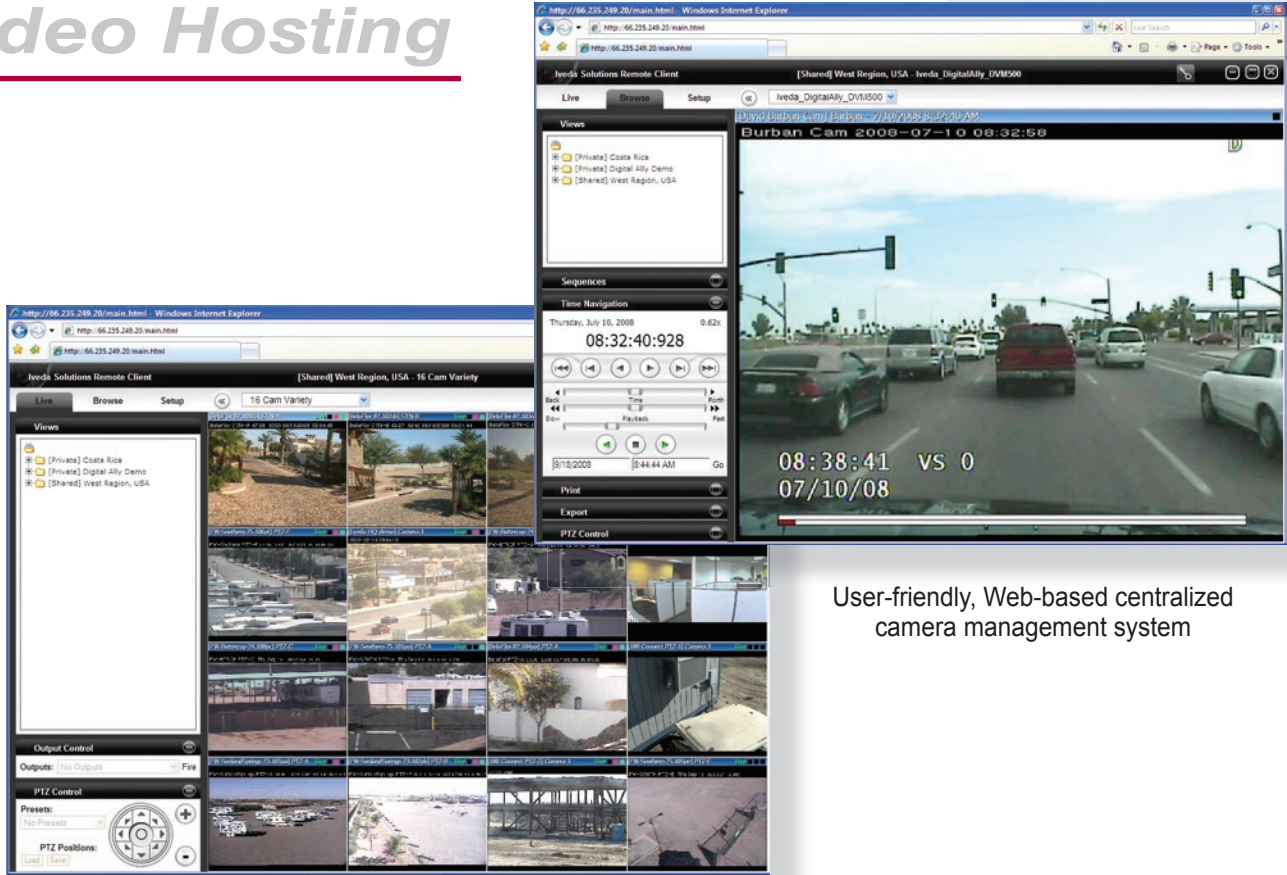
deo Hosting

http://66.235.249.20/main.html - Windows Internet Explorer

http://66.235.249.20/main.html

Live Search

Page • Tools •

Iveda Solutions Remote Client

[Shared] West Region, USA - Iveda_DigitalAlly_DVM500

Live Browse Setup

Iveda_DigitalAlly_DVM500

Views

[Private] Costa Rica
[Private] Digital Ally Demo
[Shared] West Region, USA

Sequences

Time Navigation

Thursday, July 10, 2008 0.62x

08:32:40:928

Back Time Forth

Slow Playback Fast

9/18/2008 8:44:44 AM Go

Print

Export

PTZ Control

Burban Cam 2008-07-10 08:32:58

08:38:41 VS 0
07/10/08

http://66.235.249.20/main.html - Windows Internet Explorer

http://66.235.249.20/main.html

http://66.235.249.20/main.html

Iveda Solutions Remote Client

[Shared] West Region, USA - 16 Cam Variety

Live Browse Setup

16 Cam Variety

Views

[Private] Costa Rica
[Private] Digital Ally Demo
[Shared] West Region, USA

Output Control

Outputs: No Outputs Fire

PTZ Control

Presets:

No Presets

PTZ Positions:

Load Save

User-friendly, Web-based centralized camera management system